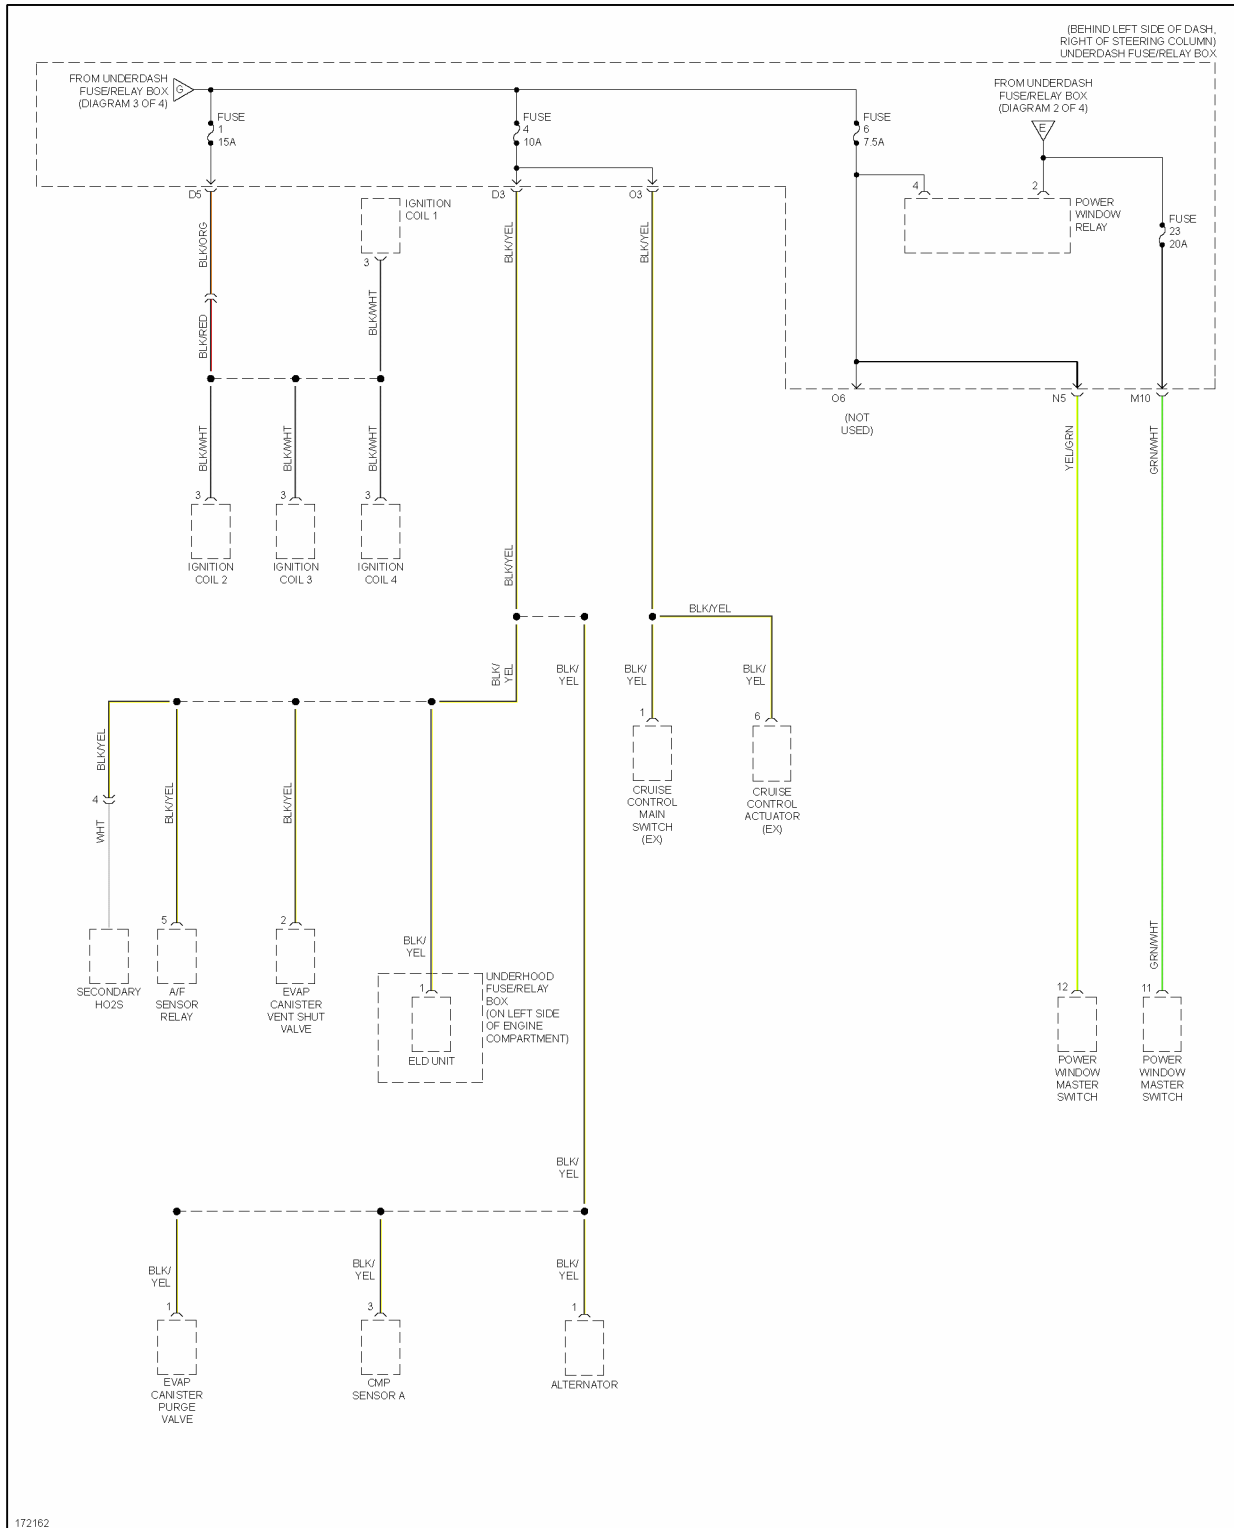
(BEHIND LEFT SIDE OF DASH, RIGHT OF STEERING COLUMN) UNDERDASH FUSE/RELAY BOX

FROM UNDERDASH FUSE/RELAY BOX (DIAGRAM 3 OF 4)

G

FUSE 1 15A

FUSE 4 10A

FUSE 6 7.5A

FROM UNDERDASH FUSE/RELAY BOX (DIAGRAM 2 OF 4)

E

4

2

POWER WINDOW RELAY

FUSE 23 20A

D5

D3

O3

IGNITION COIL 1

3

BLK/ORG

BLK/RED

BLK/WHT

BLK/YEL

BLK/YEL

O6

(NOT USED)

N5

M10

YEL/GRN

GRN/WHT

BLK/WHT

BLK/WHT

BLK/WHT

3

3

3

IGNITION COIL 2

IGNITION COIL 3

IGNITION COIL 4

BLK/YEL

BLK/YEL

BLK/ YEL

BLK/ YEL

BLK/ YEL

BLK/ YEL

1

6

CRUISE CONTROL MAIN SWITCH (EX)

CRUISE CONTROL ACTUATOR (EX)

BLK/YEL

4

WHT

BLK/YEL

BLK/YEL

5

2

SECONDARY HO2S

A/F SENSOR RELAY

EVAP CANISTER VENT SHUT VALVE

BLK/ YEL

1

ELD UNIT

UNDERHOOD FUSE/RELAY BOX (ON LEFT SIDE OF ENGINE COMPARTMENT)

GRN/WHT

12

11

POWER WINDOW MASTER SWITCH

POWER WINDOW MASTER SWITCH

BLK/ YEL

BLK/ YEL

BLK/ YEL

BLK/ YEL

1

3

1

EVAP CANISTER PURGE VALVE

CMP SENSOR A

ALTERNATOR

172162